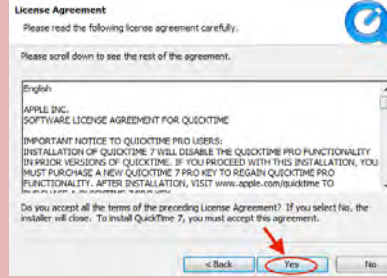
License Agreement

Please read the following license agreement carefully.

Please scroll down to see the rest of the agreement.

English

APPLE INC.
SOFTWARE LICENSE AGREEMENT FOR QUICKTIME

IMPORTANT NOTICE TO QUICKTIME PRO USERS:
INSTALLATION OF QUICKTIME 7 WILL DISABLE THE QUICKTIME PRO FUNCTIONALITY IN PRIOR VERSIONS OF QUICKTIME. IF YOU PROCEED WITH THIS INSTALLATION, YOU MUST PURCHASE A NEW QUICKTIME 7 PRO KEY TO REGAIN QUICKTIME PRO FUNCTIONALITY. AFTER INSTALLATION, VISIT www.apple.com/quicktime TO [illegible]

Do you accept all the terms of the preceding License Agreement? If you select No, the installer will close. To install QuickTime 7, you must accept this agreement.

< Back
Yes
No